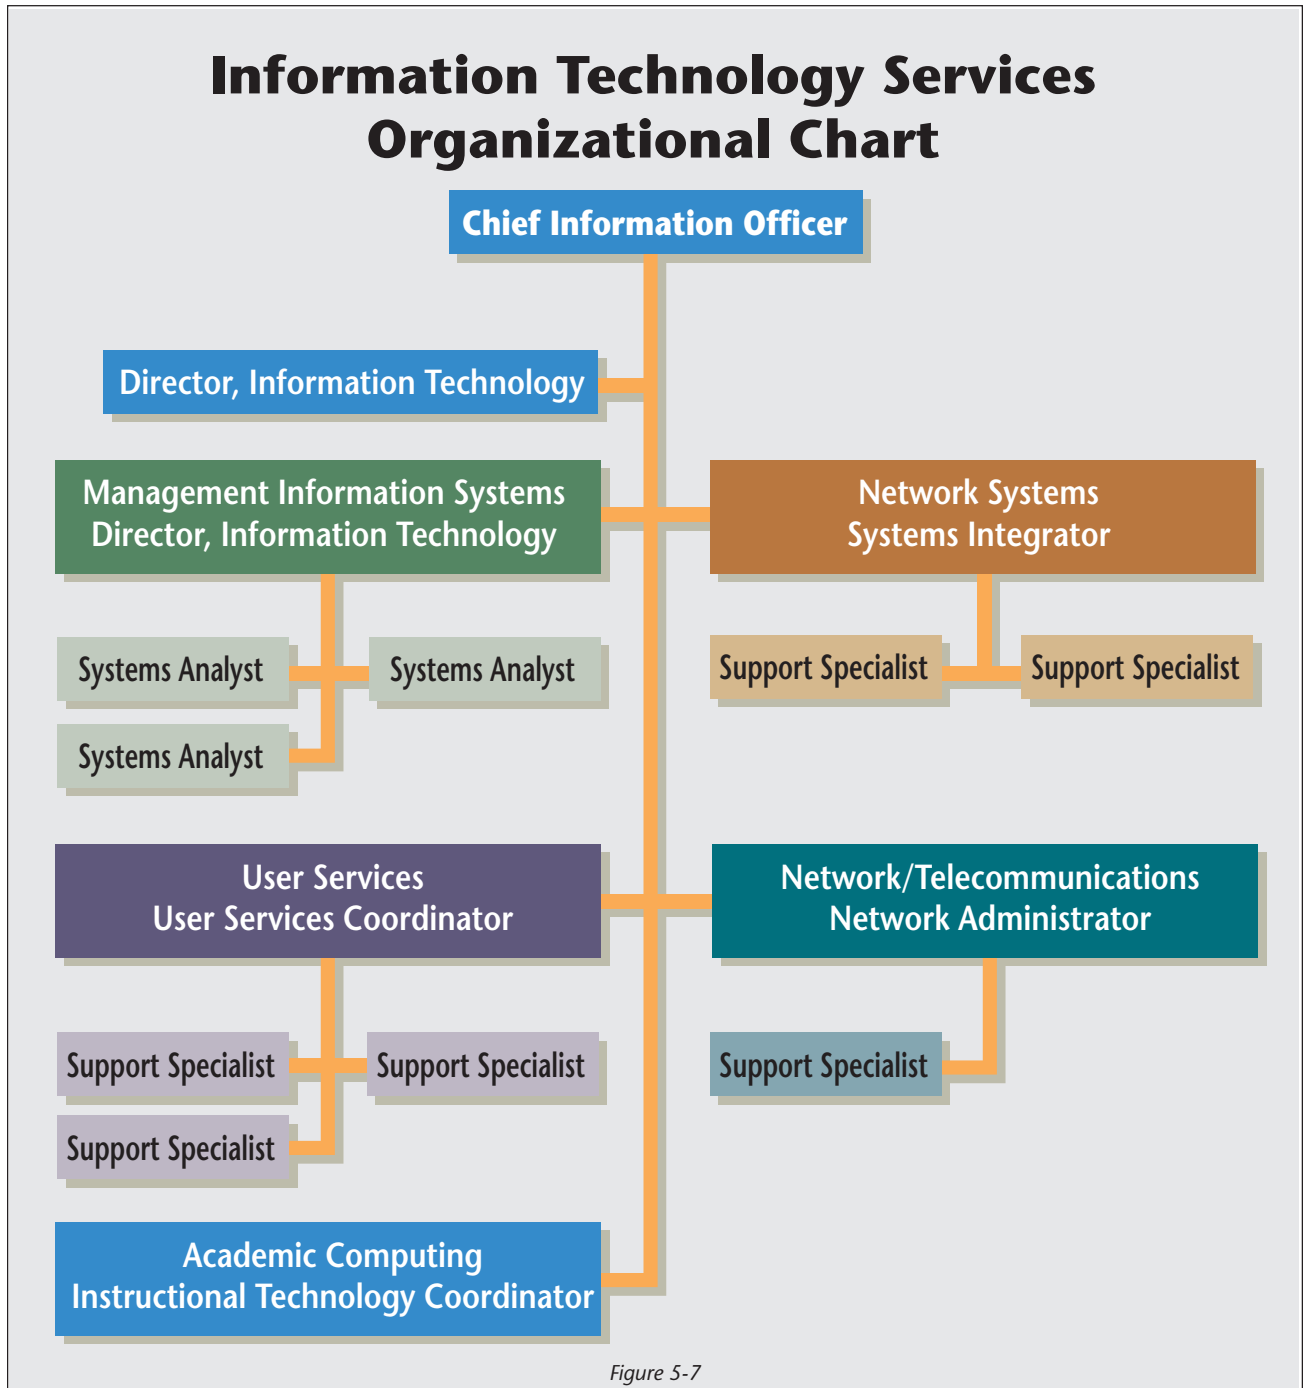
Information Technology Services
Organizational Chart

Chief Information Officer

Director, Information Technology

Management Information Systems
Director, Information Technology

Network Systems
Systems Integrator

Systems Analyst

Systems Analyst

Systems Analyst

Support Specialist

Support Specialist

User Services
User Services Coordinator

Network/Telecommunications
Network Administrator

Support Specialist

Support Specialist

Support Specialist

Support Specialist

Academic Computing
Instructional Technology Coordinator

Figure 5-7